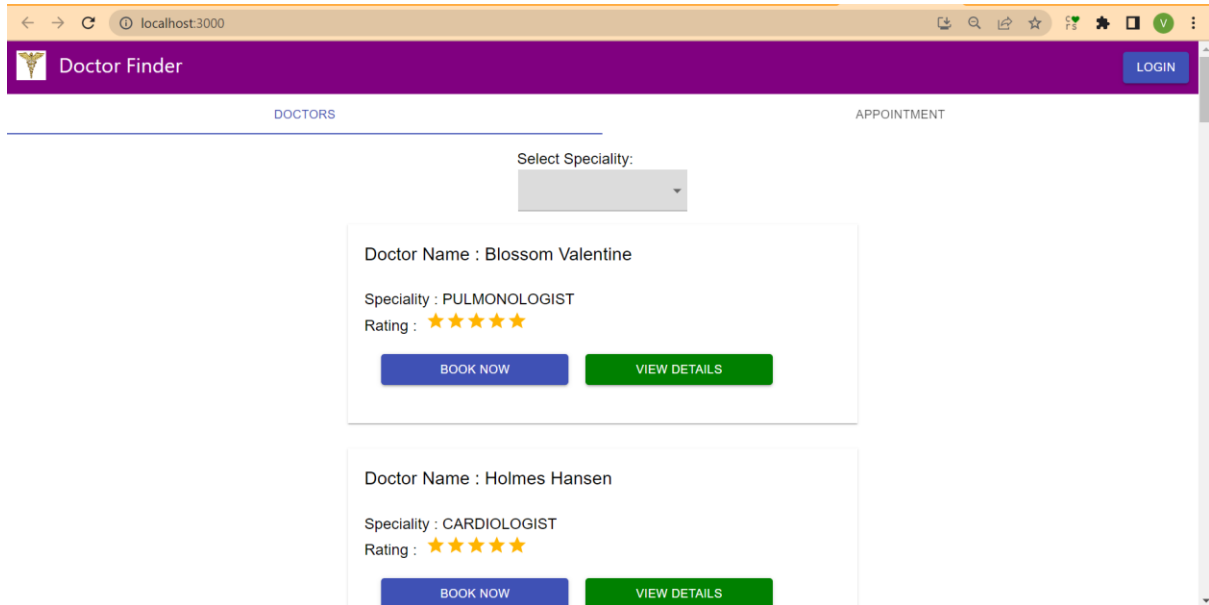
localhost:3000

Doctor Finder

LOGIN

DOCTORS

APPOINTMENT

Select Speciality:

Doctor Name : Blossom Valentine

Speciality : PULMONOLOGIST

Rating : ★★★★★

BOOK NOW

VIEW DETAILS

Doctor Name : Holmes Hansen

Speciality : CARDIOLOGIST

Rating : ★★★★★

BOOK NOW

VIEW DETAILS